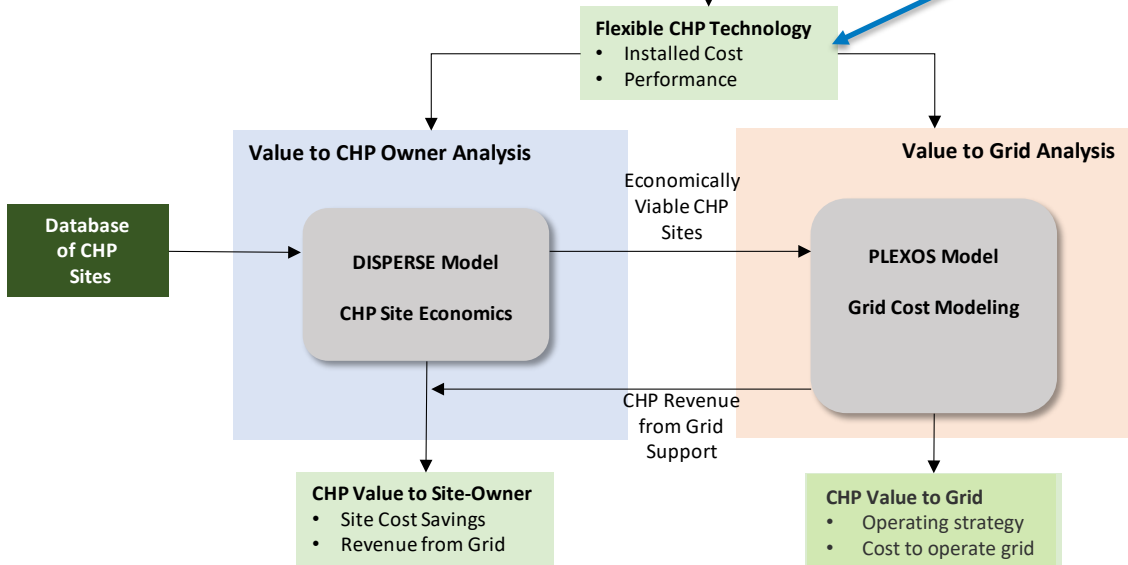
Flexible CHP Technology
• Installed Cost
• Performance

Value to CHP Owner Analysis

Value to Grid Analysis

Database of CHP Sites

DISPERSE Model

CHP Site Economics

Economically Viable CHP Sites

PLEXOS Model

Grid Cost Modeling

CHP Revenue from Grid Support

CHP Value to Site-Owner
• Site Cost Savings
• Revenue from Grid

CHP Value to Grid
• Operating strategy
• Cost to operate grid